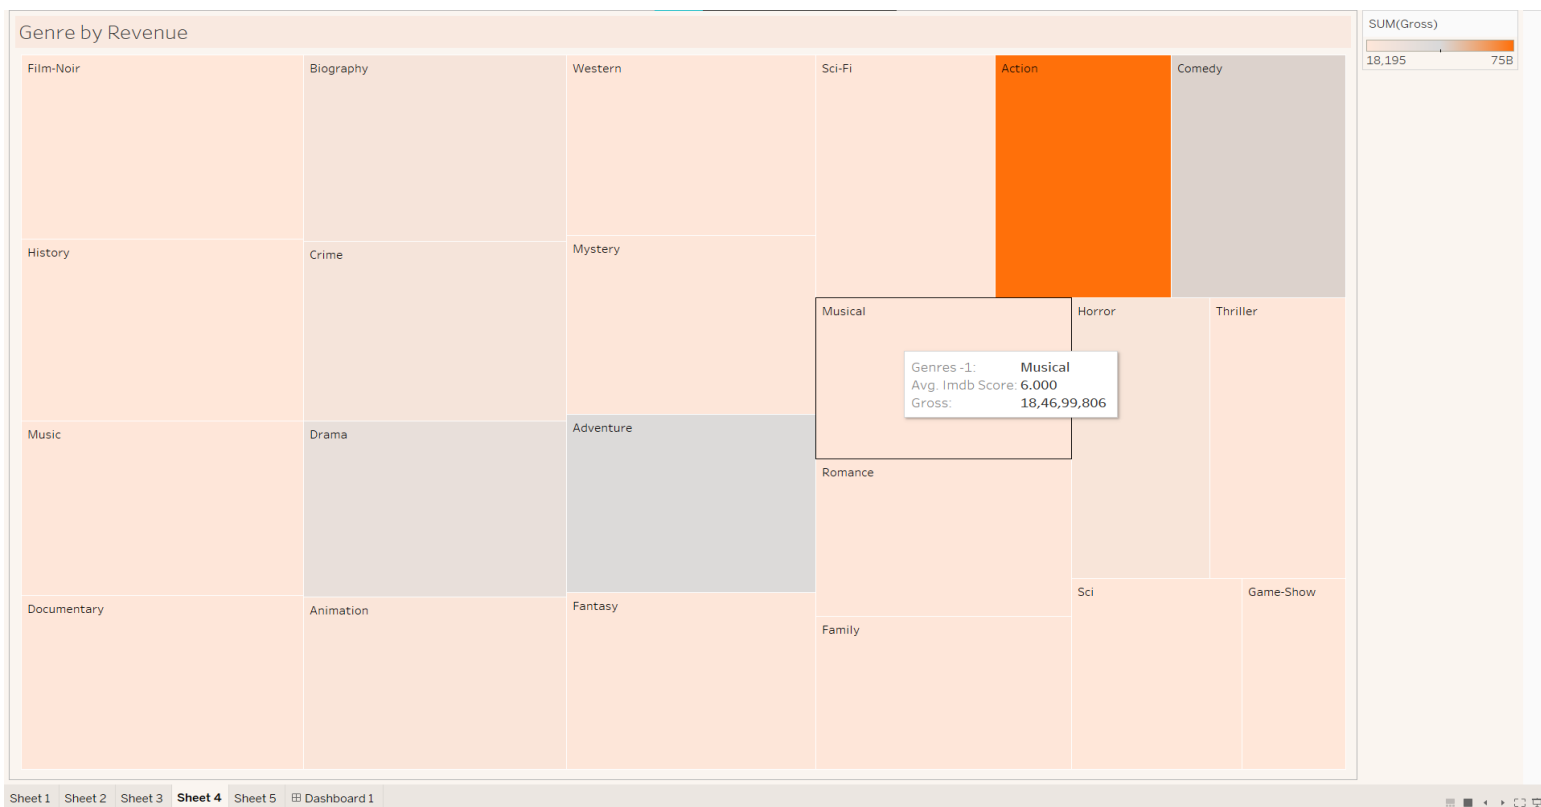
Genre by Revenue

SUM(Gross)
18,195
75B

Film-Noir
Biography
Western
Sci-Fi
Action
Comedy
History
Crime
Mystery
Musical
Horror
Thriller
Genres -1: Musical
Avg. Imdb Score: 6.000
Gross: 18,46,99,806
Music
Drama
Adventure
Romance
Documentary
Animation
Fantasy
Sci
Game-Show
Family

Sheet 1
Sheet 2
Sheet 3
Sheet 4
Sheet 5
Dashboard 1